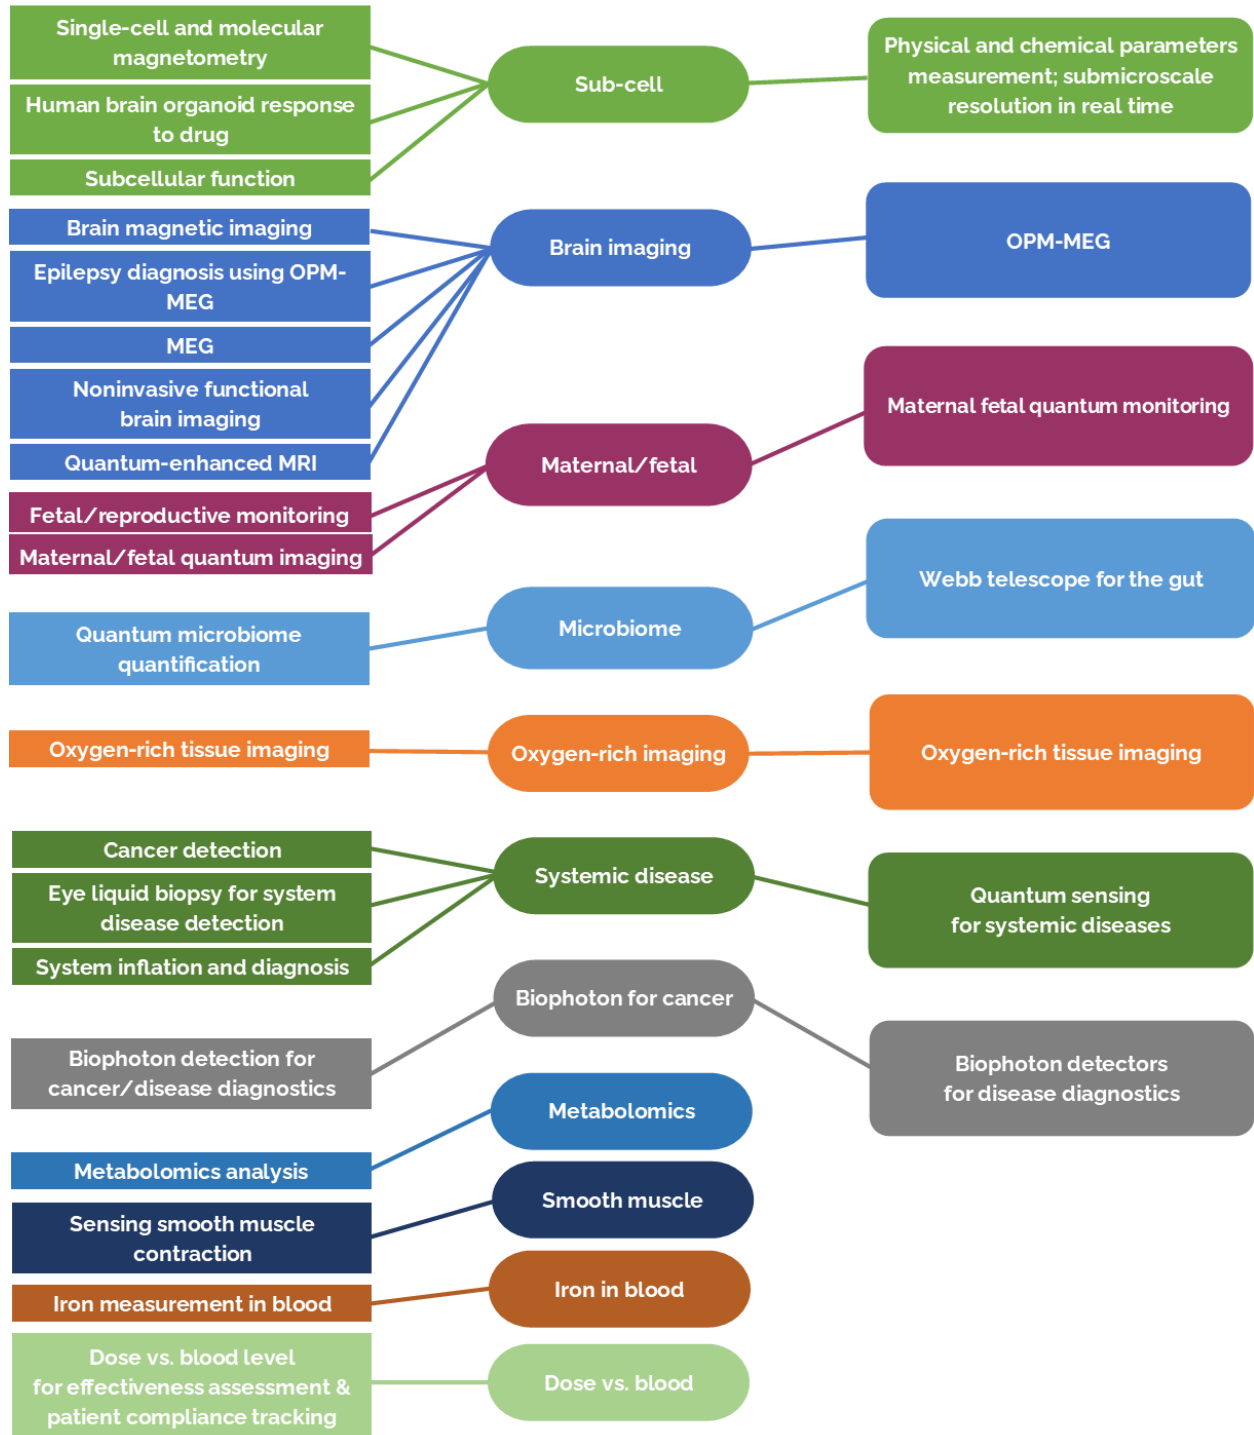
Single-cell and molecular magnetometry

Human brain organoid response to drug

Subcellular function

Sub-cell

Physical and chemical parameters measurement; submicroscale resolution in real time

Brain magnetic imaging

Epilepsy diagnosis using OPM-MEG

MEG

Noninvasive functional brain imaging

Quantum-enhanced MRI

Brain imaging

OPM-MEG

Maternal fetal quantum monitoring

Fetal/reproductive monitoring

Maternal/fetal quantum imaging

Maternal/fetal

Webb telescope for the gut

Quantum microbiome quantification

Microbiome

Oxygen-rich tissue imaging

Oxygen-rich imaging

Oxygen-rich tissue imaging

Cancer detection

Eye liquid biopsy for system disease detection

System inflation and diagnosis

Systemic disease

Quantum sensing for systemic diseases

Biophoton for cancer

Biophoton detection for cancer/disease diagnostics

Biophoton detectors for disease diagnostics

Metabolomics

Metabolomics analysis

Smooth muscle

Sensing smooth muscle contraction

Iron in blood

Iron measurement in blood

Dose vs. blood level for effectiveness assessment & patient compliance tracking

Dose vs. blood